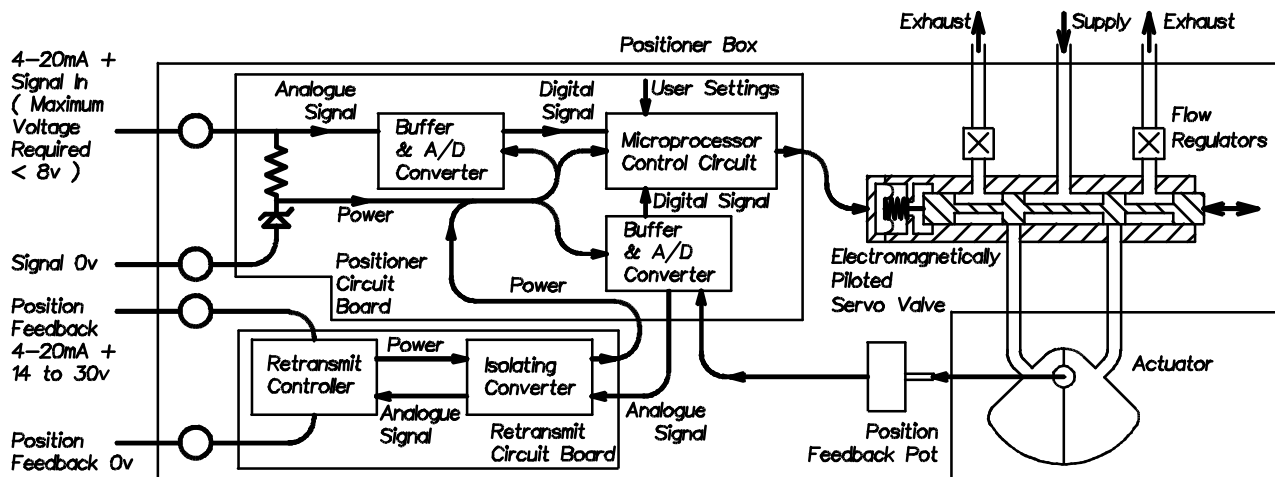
Exhaust
Supply
Exhaust
Positioner Box
4–20mA + Signal In ( Maximum Voltage Required < 8v )
Analogue Signal
Buffer & A/D Converter
Digital Signal
User Settings
Microprocessor Control Circuit
Flow Regulators
Power
Digital Signal
Buffer & A/D Converter
Signal 0v
Positioner Circuit Board
Power
Electromagnetically Piloted Servo Valve
Position Feedback 4–20mA + 14 to 30v
Retransmit Controller
Power
Isolating Converter
Actuator
Analogue Signal
Retransmit Circuit Board
Analogue Signal
Position Feedback Pot
Position Feedback 0v